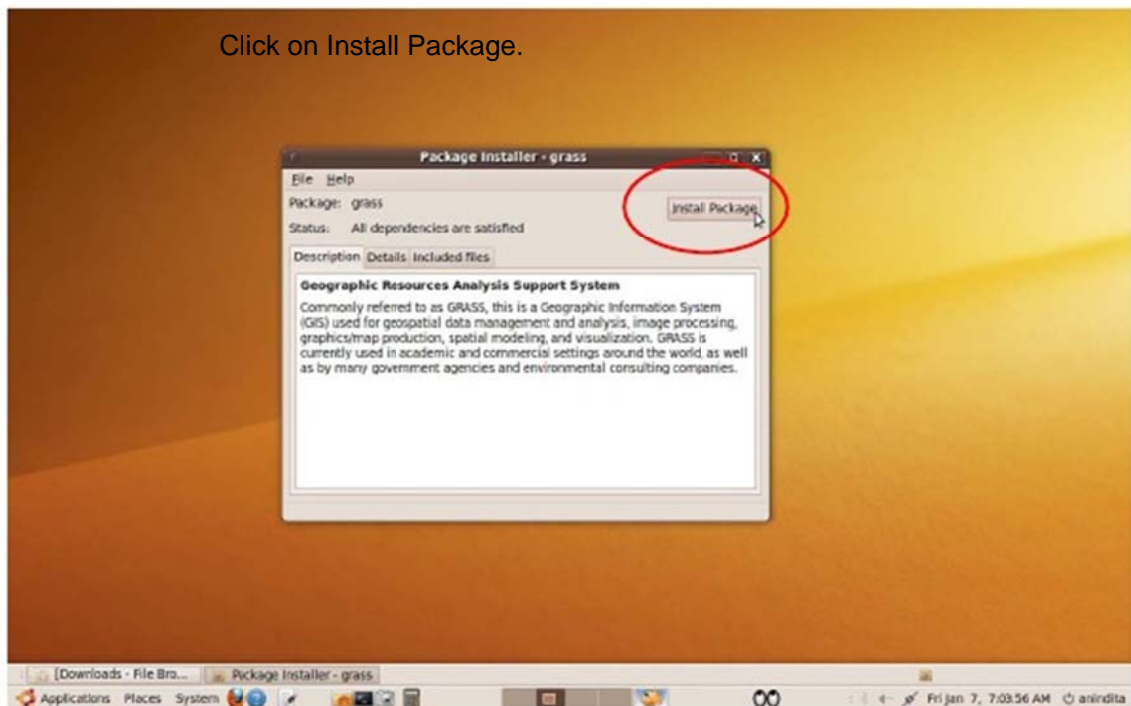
Click on Install Package.

Package Installer - grass

File Help

Package: grass

Status: All dependencies are satisfied

Install Package

Description Details Included files

Geographic Resources Analysis Support System

Commonly referred to as GRASS, this is a Geographic Information System (GIS) used for geospatial data management and analysis, image processing, graphics/map production, spatial modeling, and visualization. GRASS is currently used in academic and commercial settings around the world, as well as by many government agencies and environmental consulting companies.

[Downloads - File Bro... Package Installer - grass

Applications Places System

Fri Jan 7, 7:03:56 AM anindita